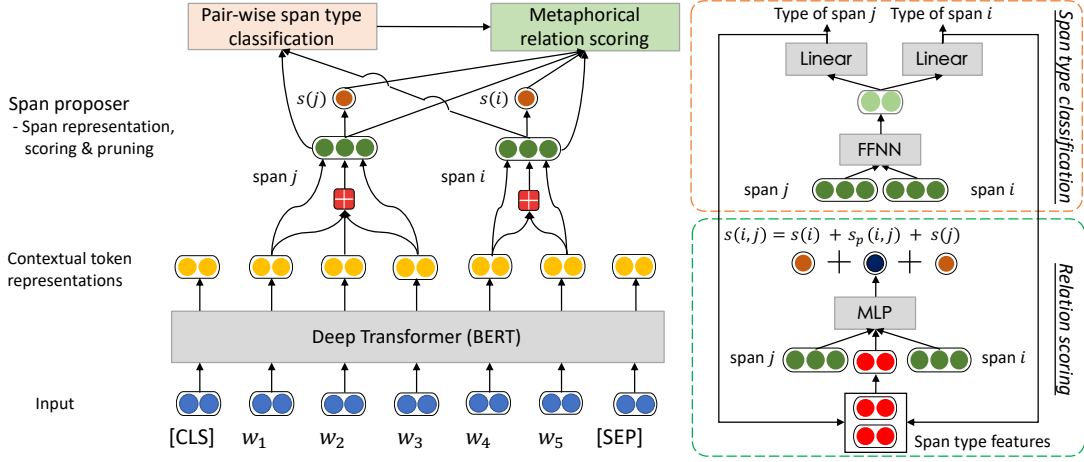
Pair-wise span type classification

Metaphorical relation scoring

Span proposer
- Span representation, scoring & pruning

$s(j)$

$s(i)$

span $j$

span $i$

Contextual token representations

Deep Transformer (BERT)

Input

[CLS] $w_1$ $w_2$ $w_3$ $w_4$ $w_5$ [SEP]

Type of span $j$ Type of span $i$

Linear

Linear

FFNN

span $j$

span $i$

Span type classification

$s(i,j) = s(i) + s_p(i,j) + s(j)$

MLP

span $j$

span $i$

Relation scoring

Span type features